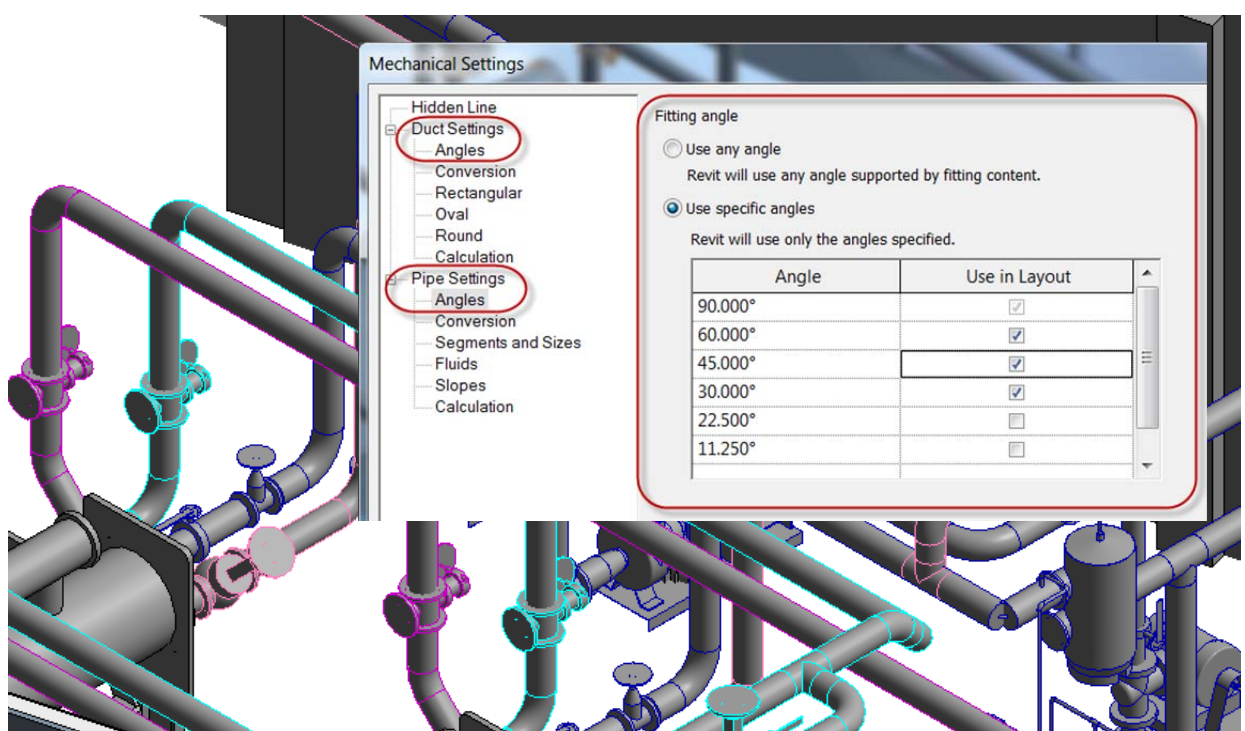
Mechanical Settings

Hidden Line
Duct Settings
Angles
Conversion
Rectangular
Oval
Round
Calculation
Pipe Settings
Angles
Conversion
Segments and Sizes
Fluids
Slopes
Calculation

Fitting angle

Use any angle

Revit will use any angle supported by fitting content.

Use specific angles

Revit will use only the angles specified.

| Angle | Use in Layout |
|---|---|
| 90.000° | ☑ |
| 60.000° | ☑ |
| 45.000° | ☑ |
| 30.000° | ☑ |
| 22.500° | ☐ |
| 11.250° | ☐ |